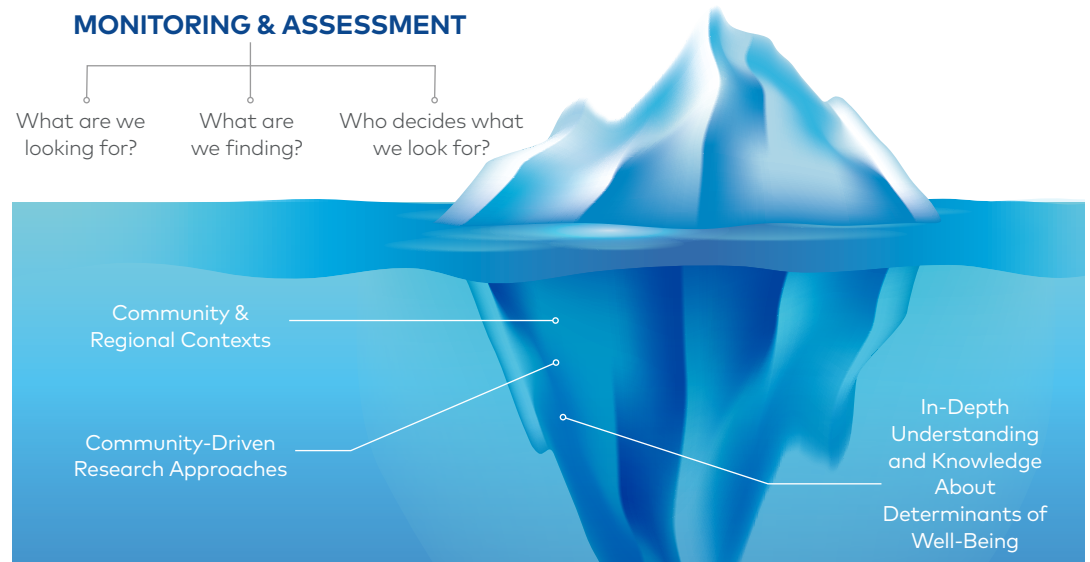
MONITORING & ASSESSMENT

What are we looking for?

What are we finding?

Who decides what we look for?

Community & Regional Contexts

Community-Driven Research Approaches

In-Depth Understanding and Knowledge About Determinants of Well-Being